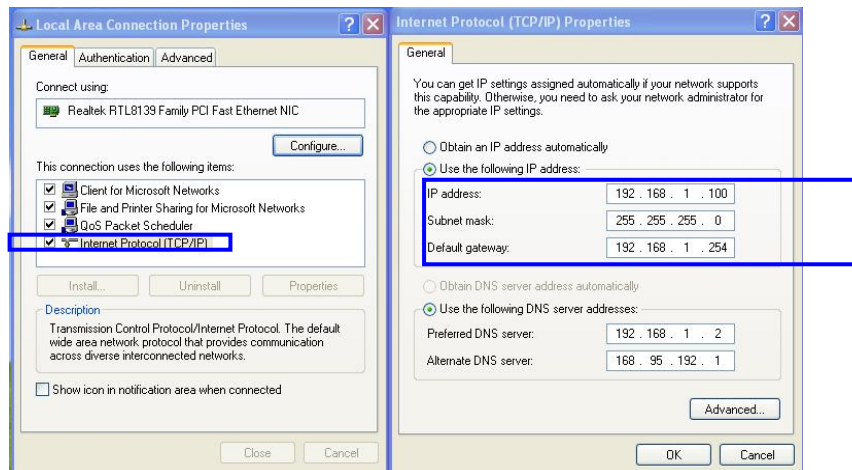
Local Area Connection Properties

General | Authentication | Advanced

Connect using:

Realtek RTL8139 Family PCI Fast Ethernet NIC

Configure...

This connection uses the following items:

Client for Microsoft Networks
File and Printer Sharing for Microsoft Networks
QoS Packet Scheduler
Internet Protocol (TCP/IP)

Install... | Uninstall | Properties

Description

Transmission Control Protocol/Internet Protocol. The default wide area network protocol that provides communication across diverse interconnected networks.

Show icon in notification area when connected

Close | Cancel

Internet Protocol (TCP/IP) Properties

General

You can get IP settings assigned automatically if your network supports this capability. Otherwise, you need to ask your network administrator for the appropriate IP settings.

Obtain an IP address automatically
Use the following IP address:

| | |
|---|---|
| IP address: | 192 . 168 . 1 . 100 |
| Subnet mask: | 255 . 255 . 255 . 0 |
| Default gateway: | 192 . 168 . 1 . 254 |

Obtain DNS server address automatically
Use the following DNS server addresses:

| | |
|---|---|
| Preferred DNS server: | 192 . 168 . 1 . 2 |
| Alternate DNS server: | 168 . 95 . 192 . 1 |

Advanced...

OK | Cancel